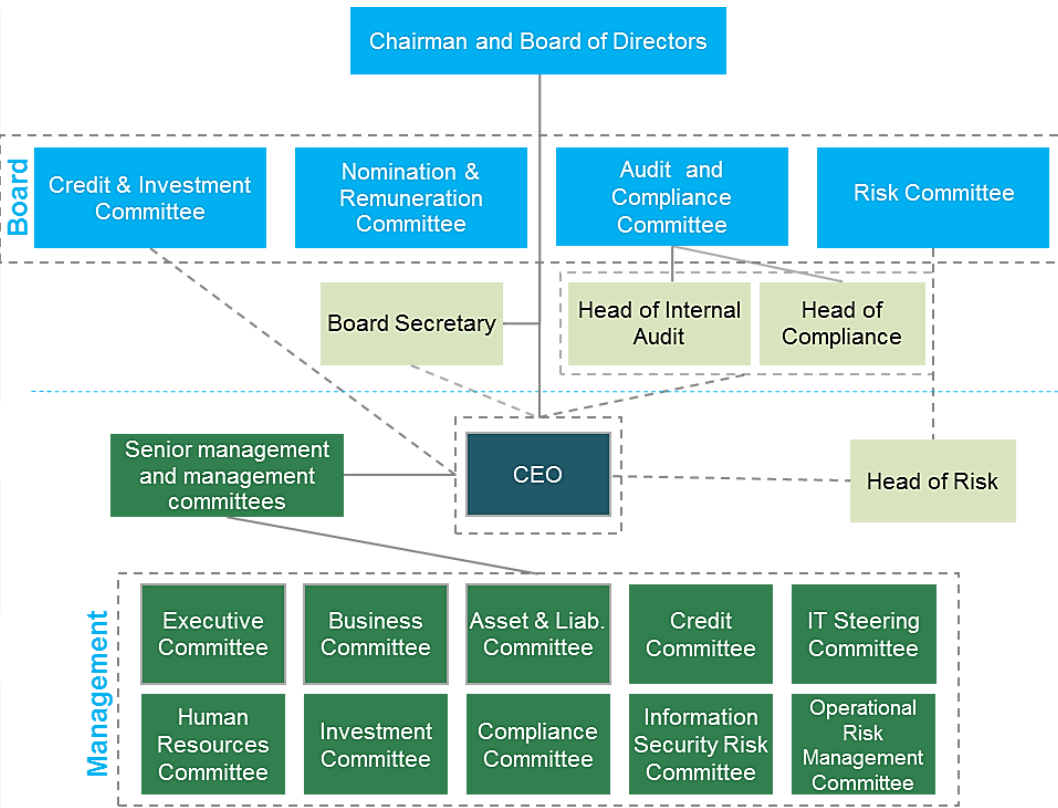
Chairman and Board of Directors

Board

Credit & Investment Committee

Nomination & Remuneration Committee

Audit and Compliance Committee

Risk Committee

Board Secretary

Head of Internal Audit

Head of Compliance

Senior management and management committees

CEO

Head of Risk

Management

Executive Committee

Business Committee

Asset & Liab. Committee

Credit Committee

IT Steering Committee

Human Resources Committee

Investment Committee

Compliance Committee

Information Security Risk Committee

Operational Risk Management Committee